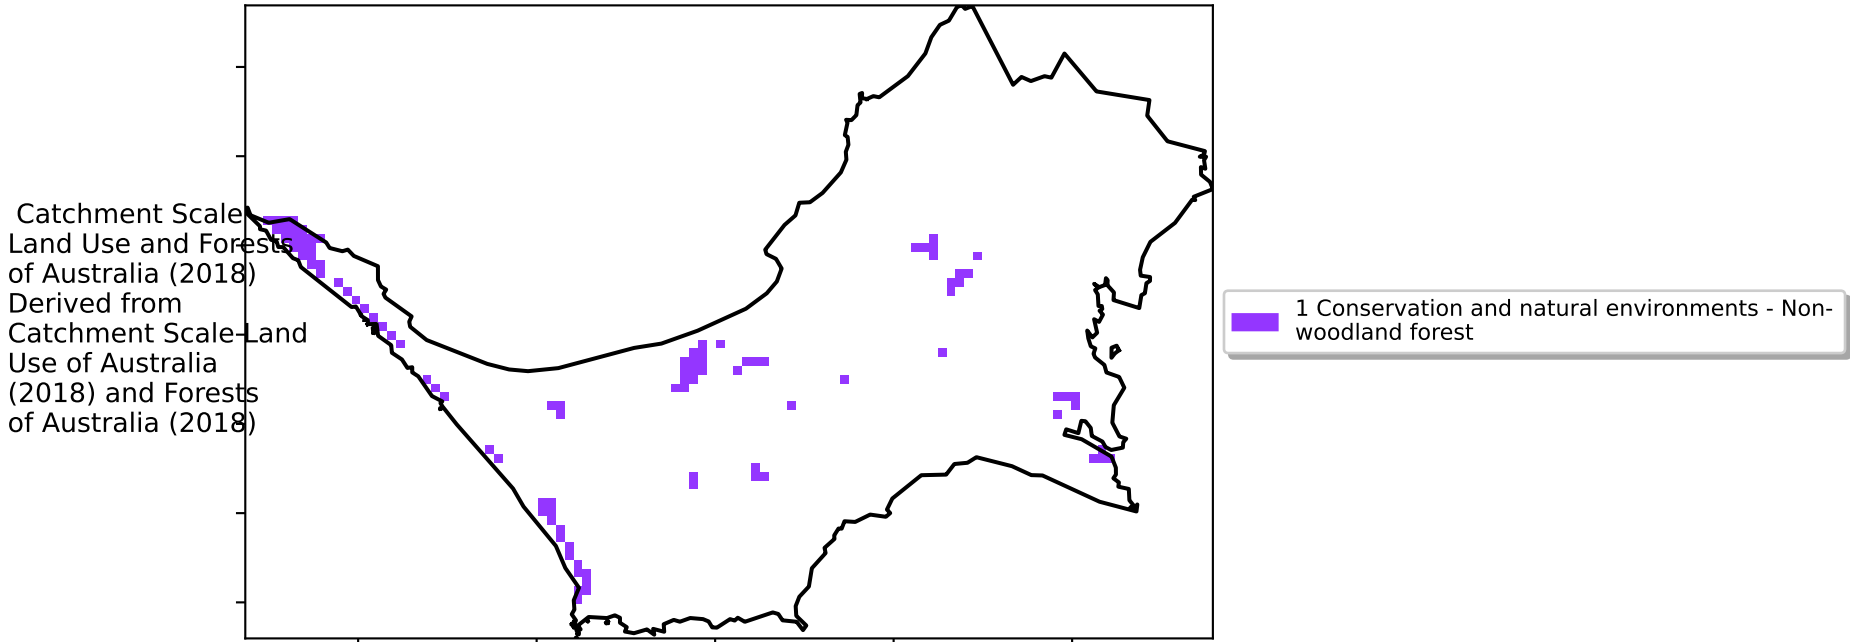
Catchment Scale Land Use and Forests of Australia (2018) Derived from Catchment Scale Land Use of Australia (2018) and Forests of Australia (2018)

1 Conservation and natural environments - Non-woodland forest